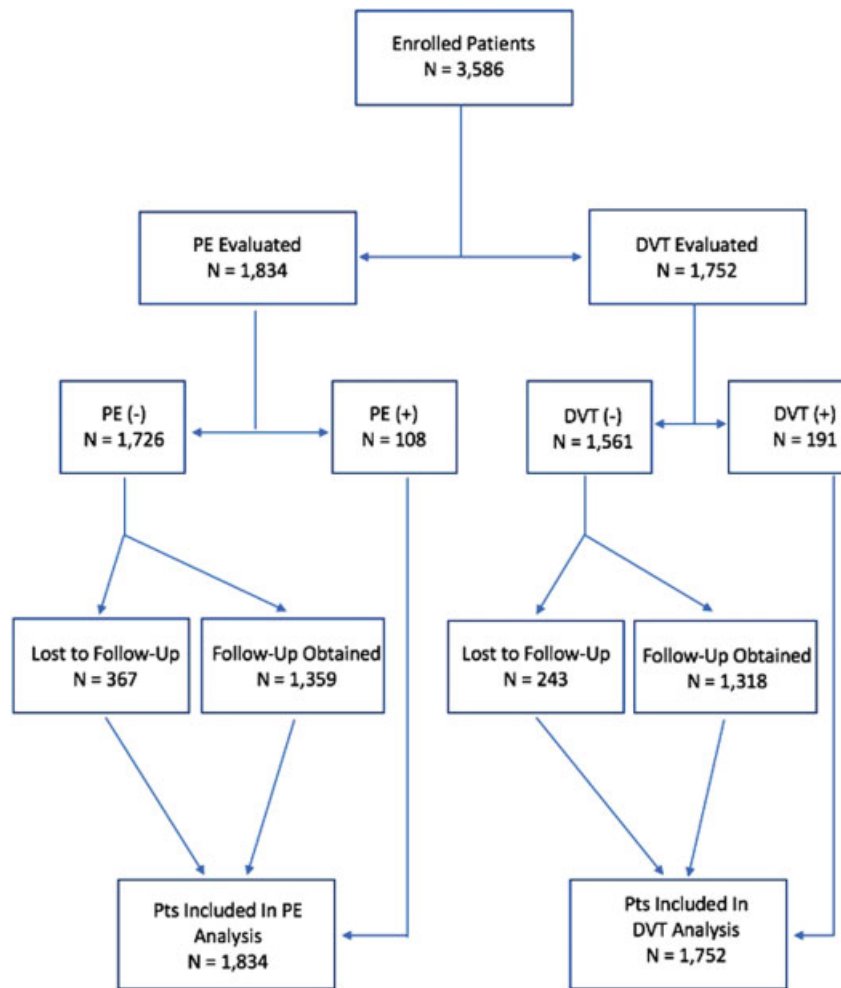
Enrolled Patients
N = 3,586

PE Evaluated
N = 1,834

DVT Evaluated
N = 1,752

PE (-)
N = 1,726

PE (+)
N = 108

DVT (-)
N = 1,561

DVT (+)
N = 191

Lost to Follow-Up
N = 367

Follow-Up Obtained
N = 1,359

Lost to Follow-Up
N = 243

Follow-Up Obtained
N = 1,318

Pts Included In PE Analysis
N = 1,834

Pts Included In DVT Analysis
N = 1,752